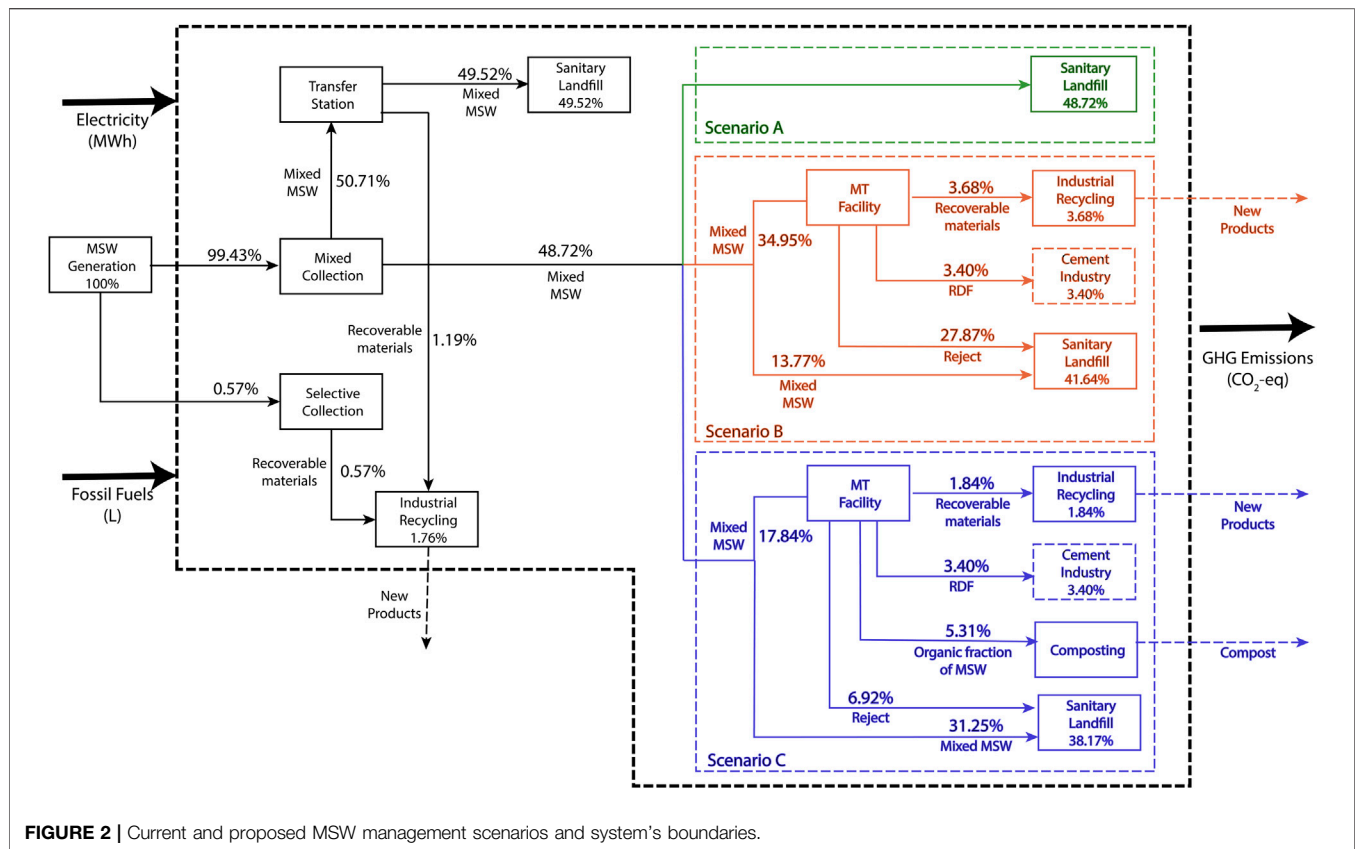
Electricity (MWh)

Fossil Fuels (L)

MSW Generation 100%

99.43%

0.57%

Transfer Station

49.52% Mixed MSW

Sanitary Landfill 49.52%

Mixed MSW

50.71%

Mixed Collection

Recoverable materials

1.19%

Selective Collection

Recoverable materials

0.57%

Industrial Recycling 1.76%

New Products

48.72%

Mixed MSW

Sanitary Landfill 48.72%

Scenario A

Mixed MSW

34.95%

MT Facility

3.68% Recoverable materials

Industrial Recycling 3.68%

New Products

3.40% RDF

Cement Industry 3.40%

27.87% Reject

Sanitary Landfill 41.64%

13.77% Mixed MSW

Scenario B

GHG Emissions ($CO_2$-eq)

Mixed MSW

17.84%

MT Facility

1.84% Recoverable materials

Industrial Recycling 1.84%

New Products

3.40% RDF

Cement Industry 3.40%

5.31% Organic fraction of MSW

Composting

Compost

6.92% Reject

31.25% Mixed MSW

Sanitary Landfill 38.17%

Scenario C

FIGURE 2 | Current and proposed MSW management scenarios and system's boundaries.